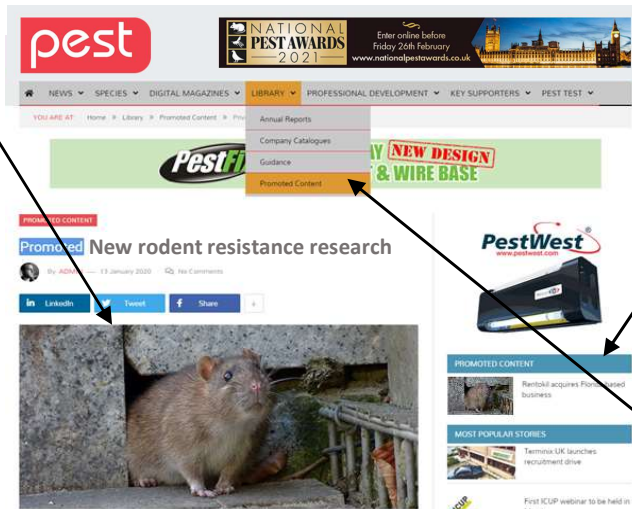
pest

NATIONAL PEST AWARDS 2021

Enter online before Friday 26th February www.nationalpestawards.co.uk

NEWS SPECIES DIGITAL MAGAZINES LIBRARY PROFESSIONAL DEVELOPMENT KEY SUPPORTERS PEST TEST

YOU ARE AT: Home » Library » Promoted Content » Pro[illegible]

Annual Reports
Company Catalogues
Guidance
Promoted Content

PestF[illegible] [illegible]Y NEW DESIGN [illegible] & WIRE BASE

PROMOTED CONTENT

Promoted New rodent resistance research

By ADMIN — 13 January 2020 No Comments

LinkedIn Tweet Share +

PestWest
www.pestwest.com

PROMOTED CONTENT

Rentokil acquires Florida based business

MOST POPULAR STORIES

Terminix UK launches recruitment drive

First ICUP webinar to be held in